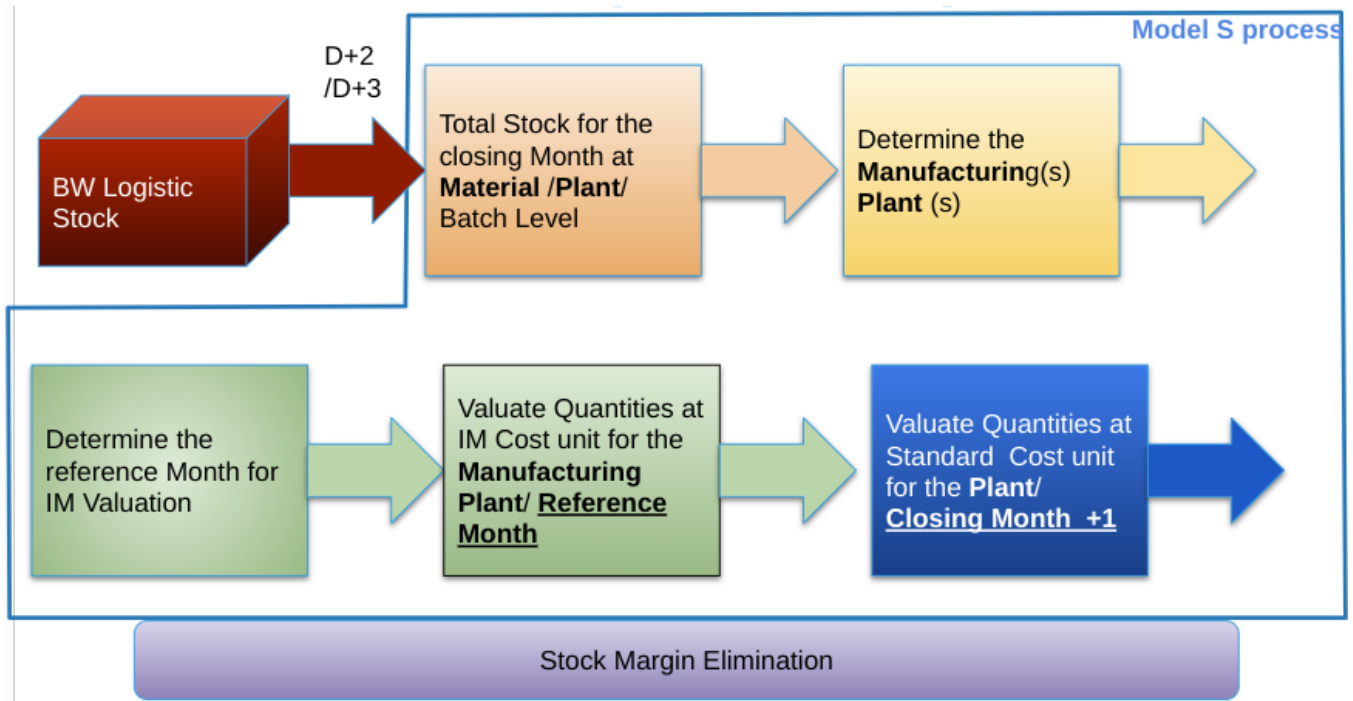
Model S process

BW Logistic Stock

D+2 /D+3

Total Stock for the closing Month at Material /Plant/ Batch Level

Determine the Manufacturing(s) Plant (s)

Determine the reference Month for IM Valuation

Valuate Quantities at IM Cost unit for the Manufacturing Plant/ Reference Month

Valuate Quantities at Standard Cost unit for the Plant/ Closing Month +1

Stock Margin Elimination